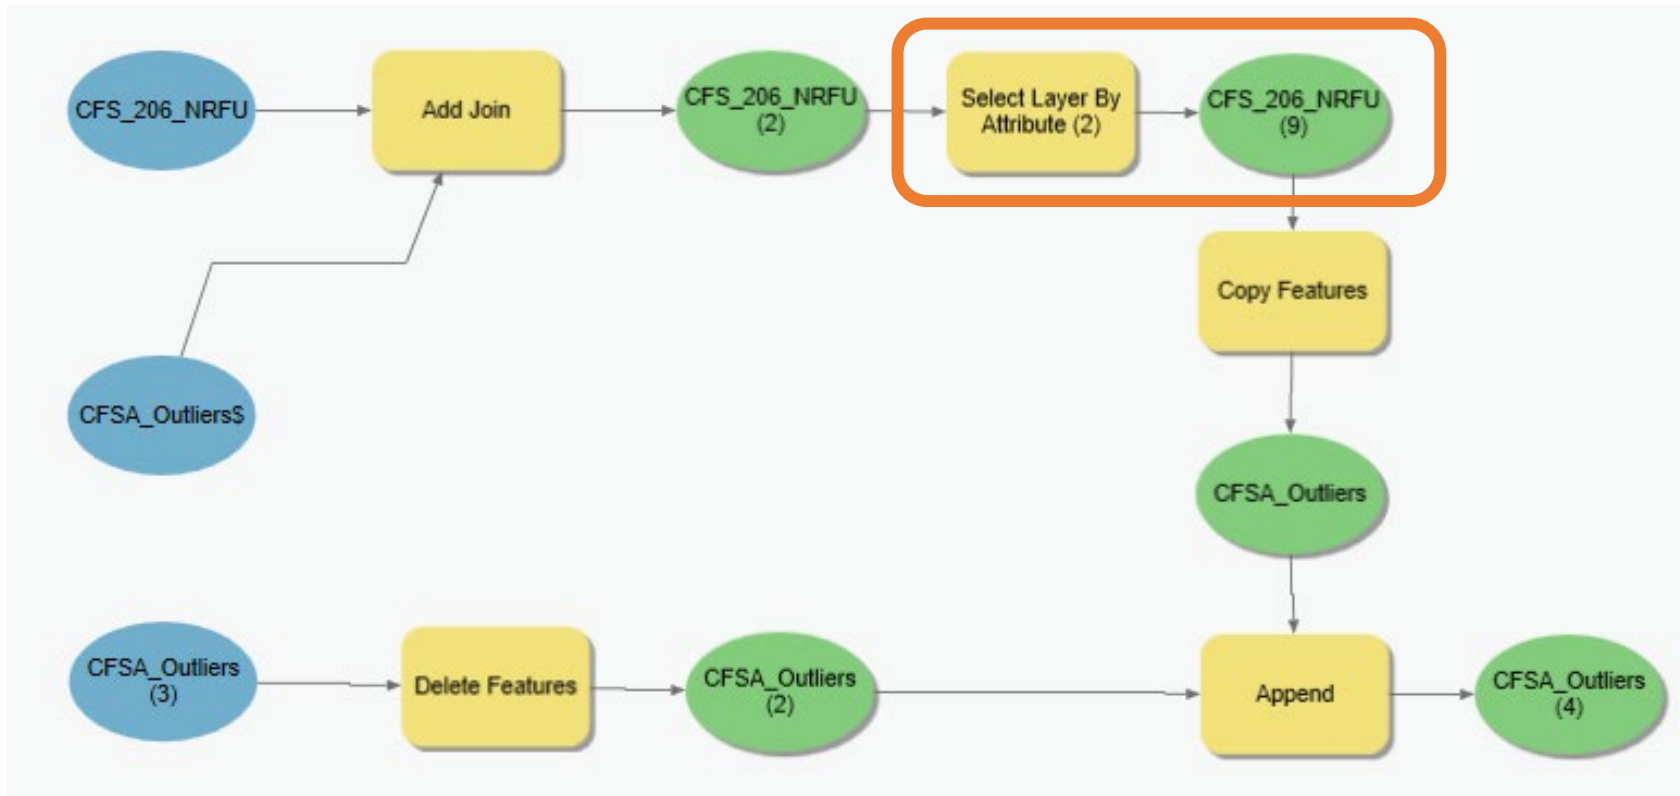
CFS_206_NRFU

Add Join

CFS_206_NRFU (2)

Select Layer By Attribute (2)

CFS_206_NRFU (9)

CFSA_Outliers$

Copy Features

CFSA_Outliers

CFSA_Outliers (3)

Delete Features

CFSA_Outliers (2)

Append

CFSA_Outliers (4)